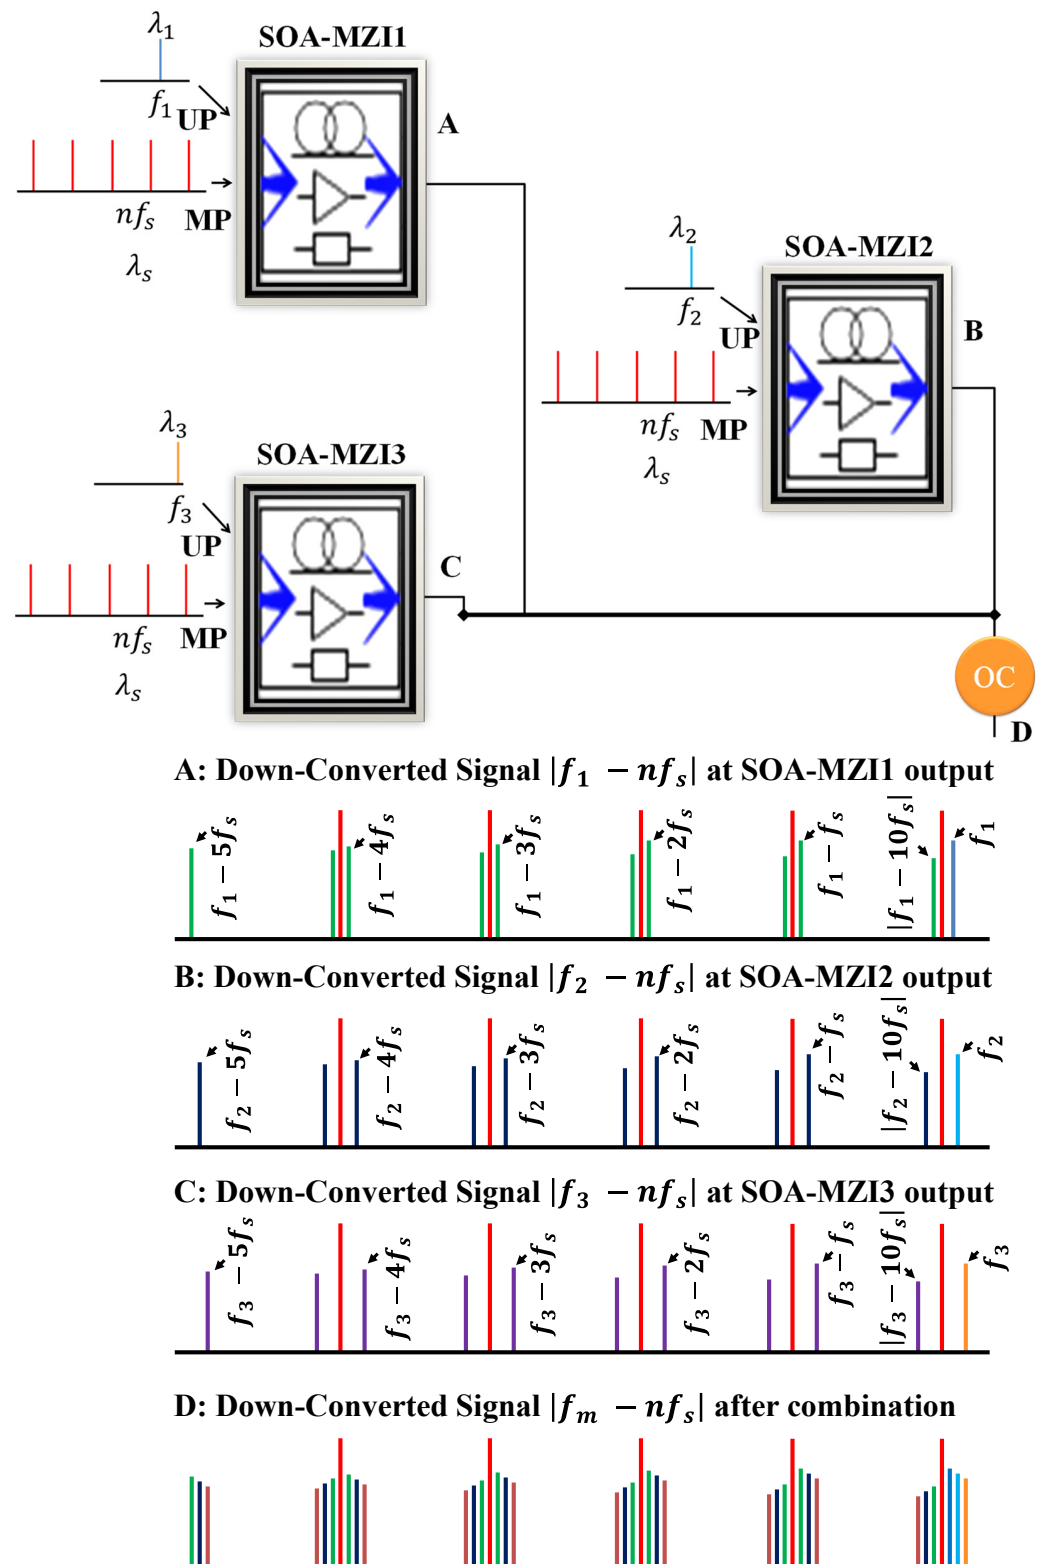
$\lambda_1$
SOA-MZI1
$f_1$ UP
A
$nf_s$ MP
$\lambda_s$

$\lambda_2$
SOA-MZI2
$f_2$
UP
B
$nf_s$ MP
$\lambda_s$

$\lambda_3$
SOA-MZI3
$f_3$
UP
C
$nf_s$ MP
$\lambda_s$
OC
D

A: Down-Converted Signal $|f_1 - nf_s|$ at SOA-MZI1 output

$f_1 - 5f_s$ $f_1 - 4f_s$ $f_1 - 3f_s$ $f_1 - 2f_s$ $f_1 - f_s$ $|f_1 - 10f_s|$ $f_1$

B: Down-Converted Signal $|f_2 - nf_s|$ at SOA-MZI2 output

$f_2 - 5f_s$ $f_2 - 4f_s$ $f_2 - 3f_s$ $f_2 - 2f_s$ $f_2 - f_s$ $|f_2 - 10f_s|$ $f_2$

C: Down-Converted Signal $|f_3 - nf_s|$ at SOA-MZI3 output

$f_3 - 5f_s$ $f_3 - 4f_s$ $f_3 - 3f_s$ $f_3 - 2f_s$ $f_3 - f_s$ $|f_3 - 10f_s|$ $f_3$

D: Down-Converted Signal $|f_m - nf_s|$ after combination